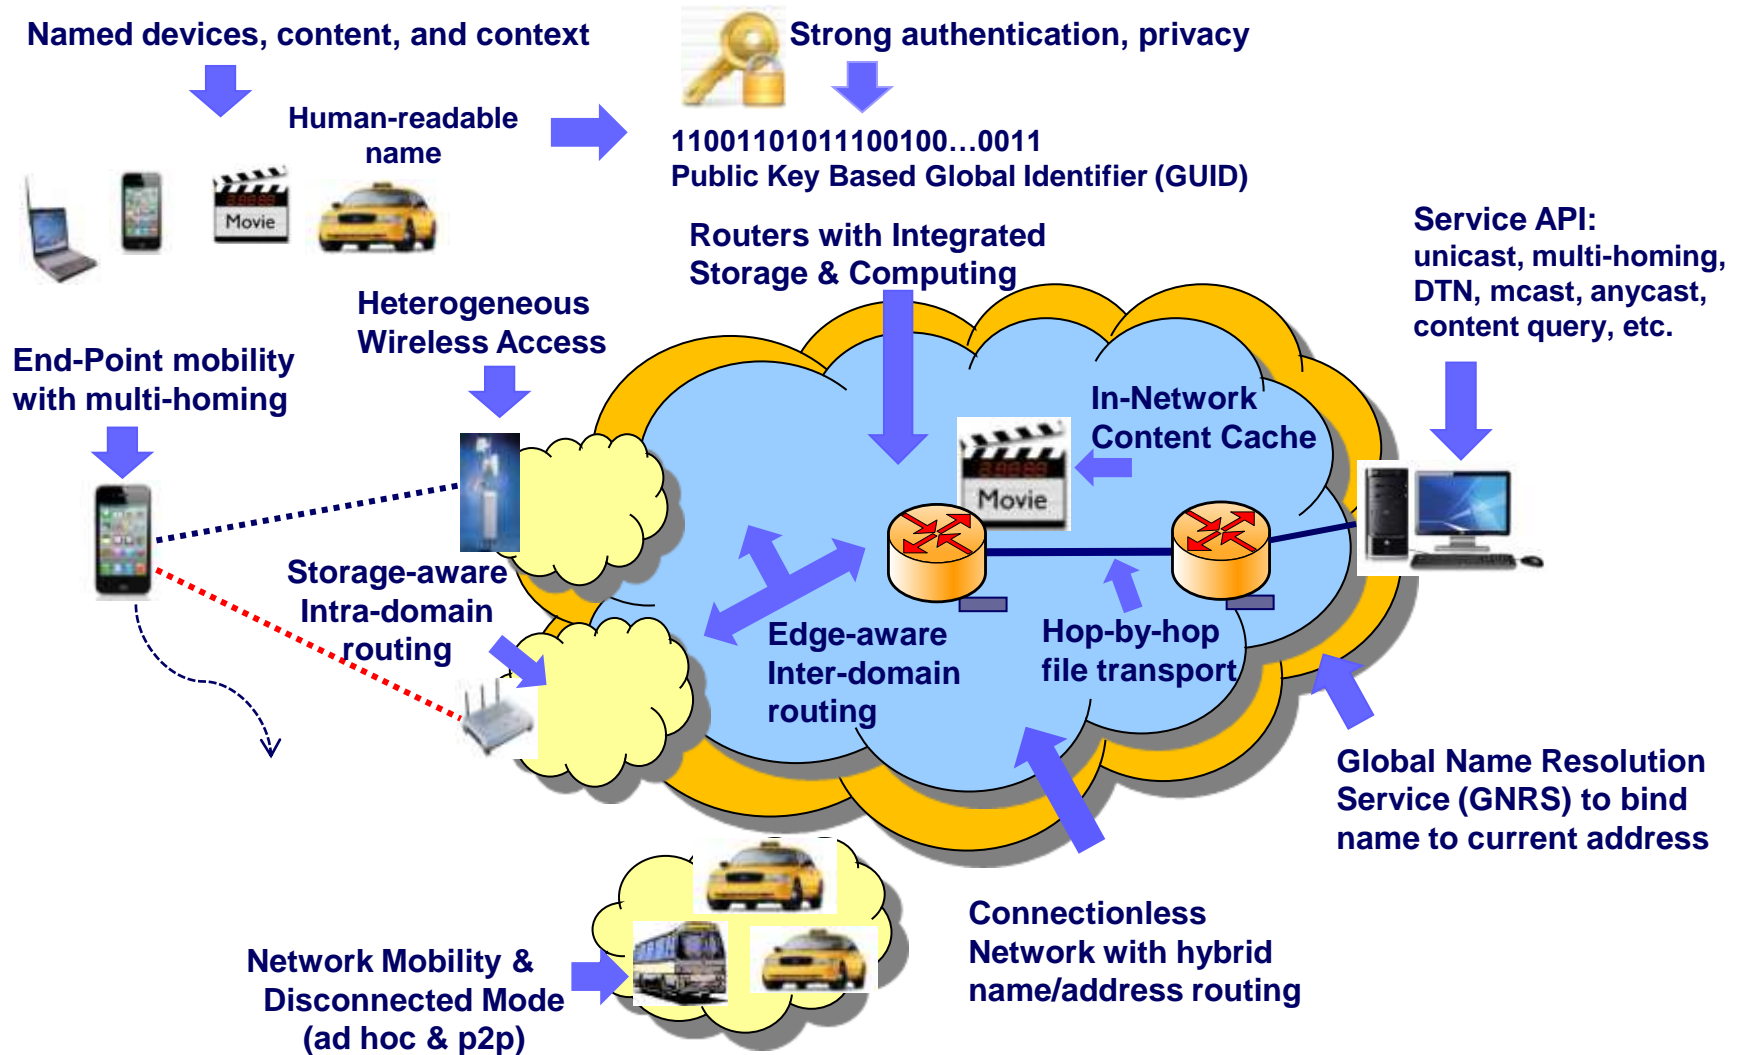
Named devices, content, and context

Human-readable name

Movie

Strong authentication, privacy

11001101011100100…0011
Public Key Based Global Identifier (GUID)

Routers with Integrated Storage & Computing

Service API:
unicast, multi-homing, DTN, mcast, anycast, content query, etc.

Heterogeneous Wireless Access

End-Point mobility with multi-homing

In-Network Content Cache

Movie

Storage-aware Intra-domain routing

Edge-aware Inter-domain routing

Hop-by-hop file transport

Global Name Resolution Service (GNRS) to bind name to current address

Connectionless Network with hybrid name/address routing

Network Mobility & Disconnected Mode (ad hoc & p2p)